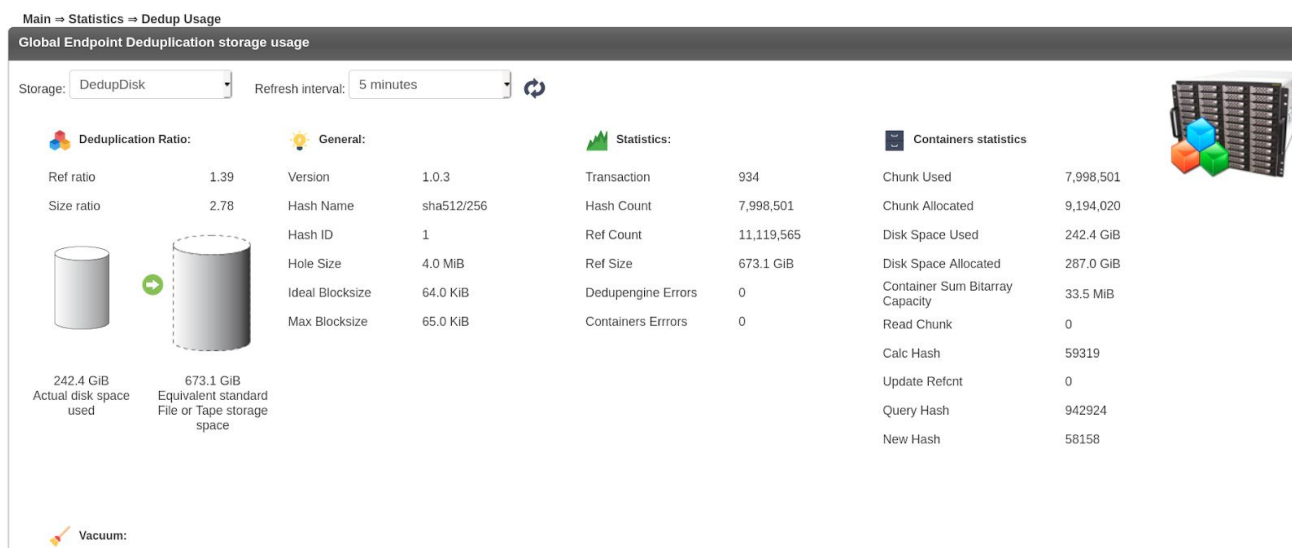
Main ⇒ Statistics ⇒ Dedup Usage

Global Endpoint Deduplication storage usage

Storage: DedupDisk

Refresh interval: 5 minutes

Deduplication Ratio:

| | |
|---|---|
| Ref ratio | 1.39 |
| Size ratio | 2.78 |

242.4 GiB
Actual disk space used

673.1 GiB
Equivalent standard File or Tape storage space

General:

| | |
|---|---|
| Version | 1.0.3 |
| Hash Name | sha512/256 |
| Hash ID | 1 |
| Hole Size | 4.0 MiB |
| Ideal Blocksize | 64.0 KiB |
| Max Blocksize | 65.0 KiB |

Statistics:

| | |
|---|---|
| Transaction | 934 |
| Hash Count | 7,998,501 |
| Ref Count | 11,119,565 |
| Ref Size | 673.1 GiB |
| Dedupengine Errors | 0 |
| Containers Errrors | 0 |

Containers statistics

| | |
|---|---|
| Chunk Used | 7,998,501 |
| Chunk Allocated | 9,194,020 |
| Disk Space Used | 242.4 GiB |
| Disk Space Allocated | 287.0 GiB |
| Container Sum Bitarray Capacity | 33.5 MiB |
| Read Chunk | 0 |
| Calc Hash | 59319 |
| Update Refcnt | 0 |
| Query Hash | 942924 |
| New Hash | 58158 |

Vacuum: